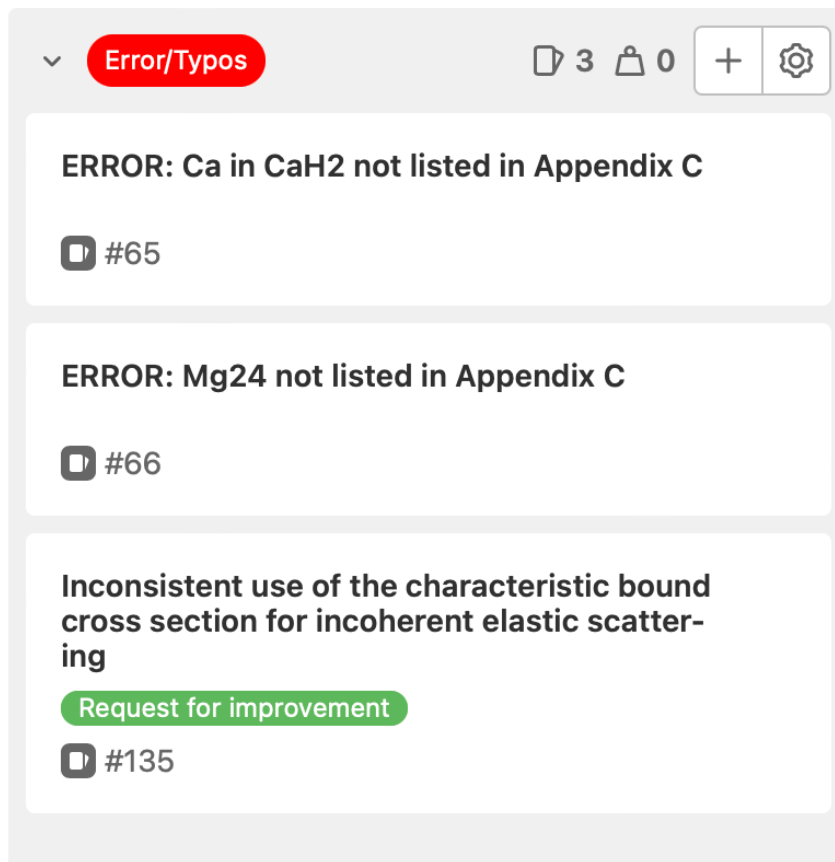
Error/Typos

3 0 +

ERROR: Ca in CaH2 not listed in Appendix C

#65

ERROR: Mg24 not listed in Appendix C

#66

Inconsistent use of the characteristic bound cross section for incoherent elastic scattering

Request for improvement

#135